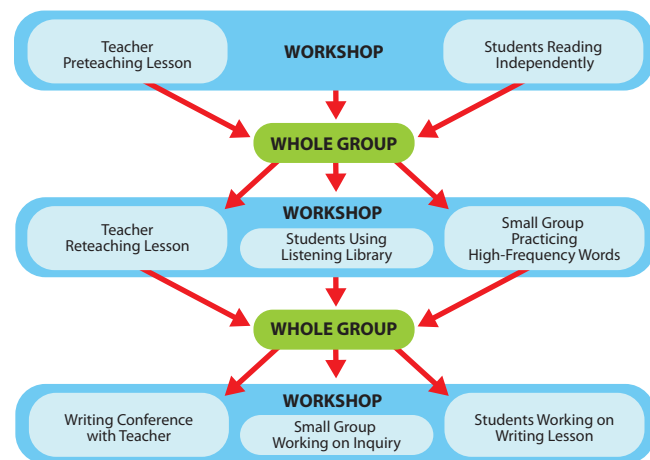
Teacher Preteaching Lesson

WORKSHOP

Students Reading Independently

WHOLE GROUP

WORKSHOP

Teacher Reteaching Lesson

Students Using Listening Library

Small Group Practicing High-Frequency Words

WHOLE GROUP

WORKSHOP

Writing Conference with Teacher

Small Group Working on Inquiry

Students Working on Writing Lesson